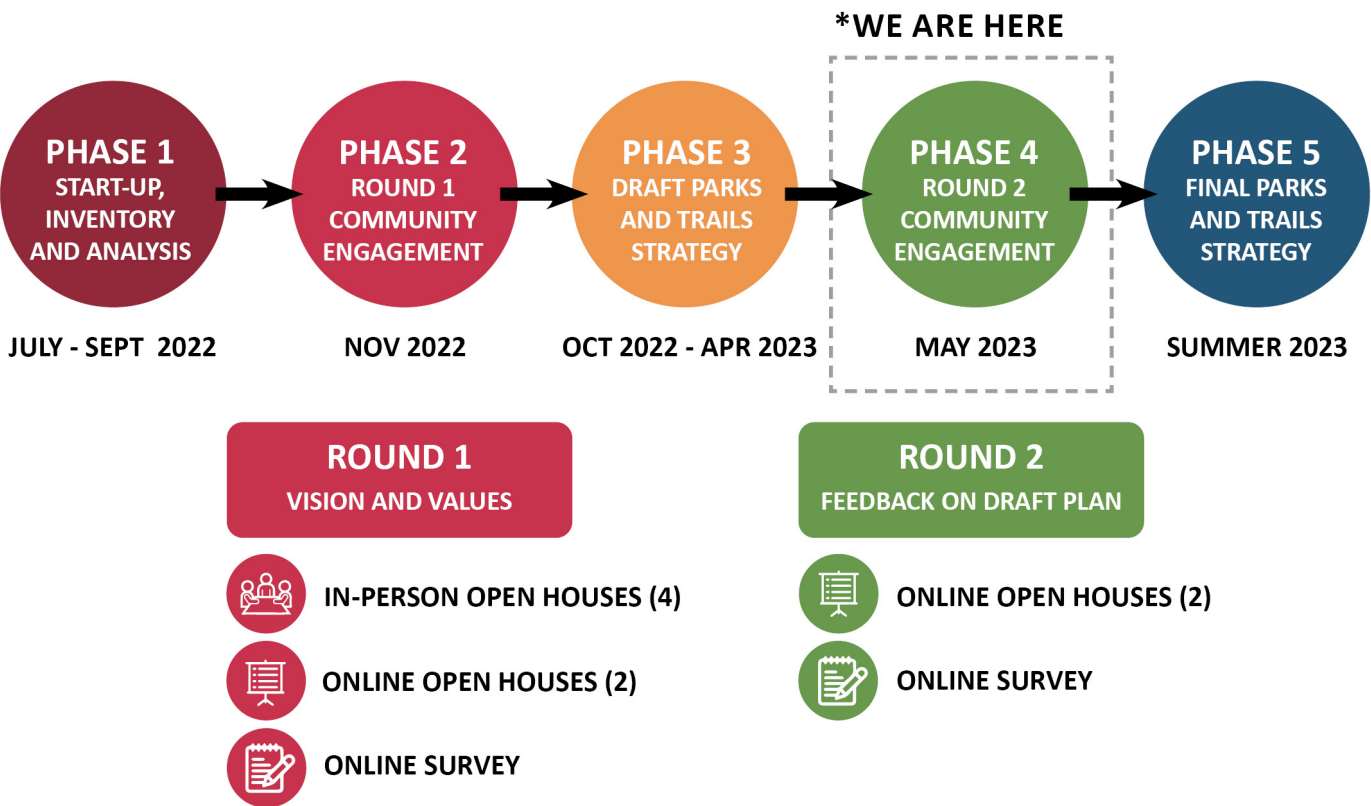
*WE ARE HERE

PHASE 1
START-UP, INVENTORY AND ANALYSIS

JULY - SEPT 2022

PHASE 2
ROUND 1 COMMUNITY ENGAGEMENT

NOV 2022

PHASE 3
DRAFT PARKS AND TRAILS STRATEGY

OCT 2022 - APR 2023

PHASE 4
ROUND 2 COMMUNITY ENGAGEMENT

MAY 2023

PHASE 5
FINAL PARKS AND TRAILS STRATEGY

SUMMER 2023

ROUND 1
VISION AND VALUES

IN-PERSON OPEN HOUSES (4)

ONLINE OPEN HOUSES (2)

ONLINE SURVEY

ROUND 2
FEEDBACK ON DRAFT PLAN

ONLINE OPEN HOUSES (2)

ONLINE SURVEY